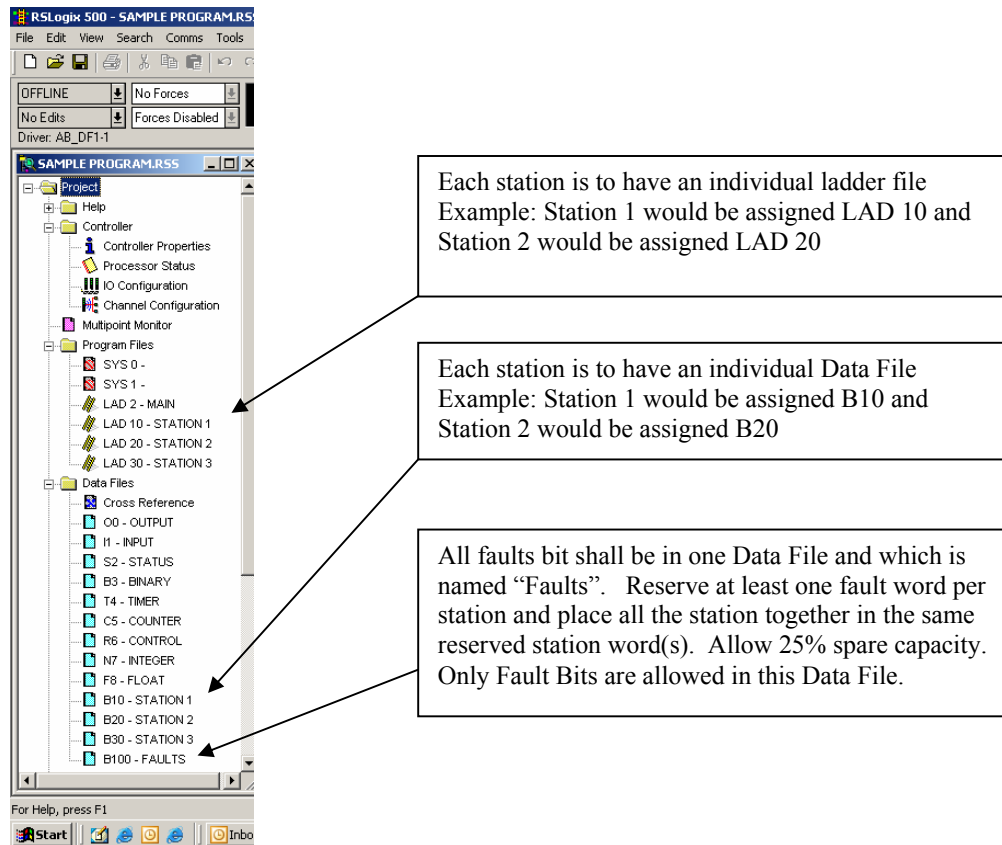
RSLogix 500 - SAMPLE PROGRAM.RS

File Edit View Search Comms Tools

OFFLINE
No Forces
No Edits
Forces Disabled
Driver: AB_DF1-1

SAMPLE PROGRAM.RSS

Project
Help
Controller
Controller Properties
Processor Status
IO Configuration
Channel Configuration
Multipoint Monitor
Program Files
SYS 0 -
SYS 1 -
LAD 2 - MAIN
LAD 10 - STATION 1
LAD 20 - STATION 2
LAD 30 - STATION 3
Data Files
Cross Reference
O0 - OUTPUT
I1 - INPUT
S2 - STATUS
B3 - BINARY
T4 - TIMER
C5 - COUNTER
R6 - CONTROL
N7 - INTEGER
F8 - FLOAT
B10 - STATION 1
B20 - STATION 2
B30 - STATION 3
B100 - FAULTS

For Help, press F1

Start Inbo

Each station is to have an individual ladder file Example: Station 1 would be assigned LAD 10 and Station 2 would be assigned LAD 20

Each station is to have an individual Data File Example: Station 1 would be assigned B10 and Station 2 would be assigned B20

All faults bit shall be in one Data File and which is named “Faults”. Reserve at least one fault word per station and place all the station together in the same reserved station word(s). Allow 25% spare capacity. Only Fault Bits are allowed in this Data File.